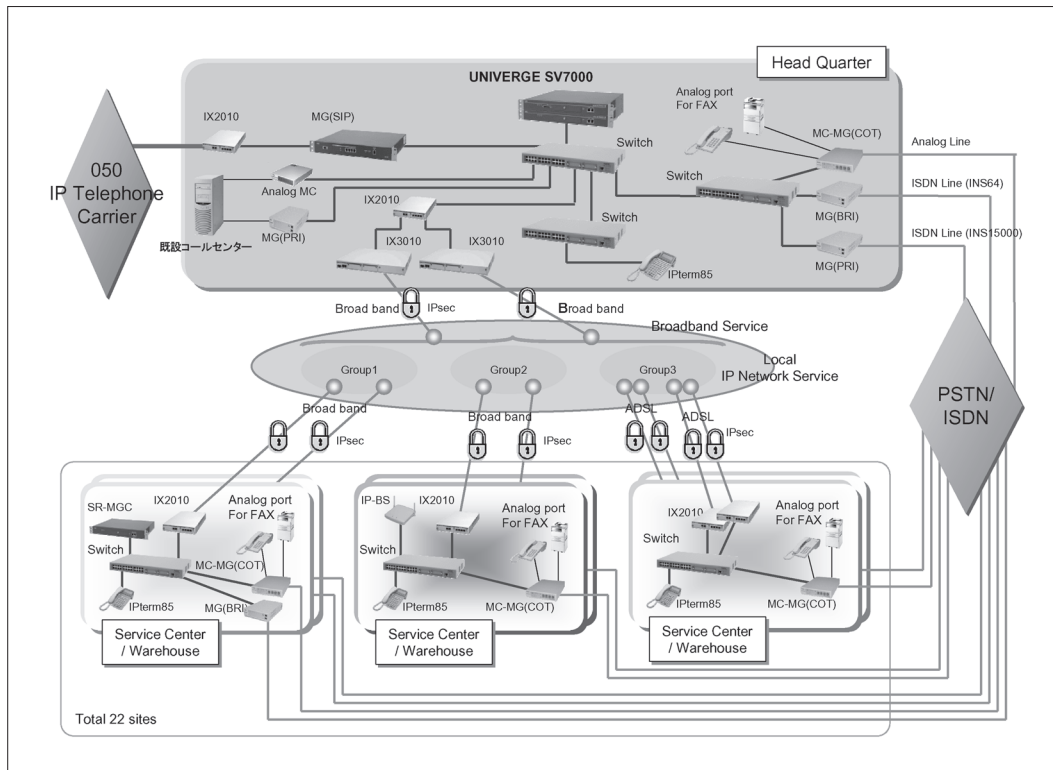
Head Quarter

UNIVERGE SV7000

050
IP Telephone
Carrier

IX2010

MG(SIP)

Analog port
For FAX

MC-MG(COT)

Analog Line

Switch

Analog MC

Switch

ISDN Line (INS64)

IX2010

MG(BRI)

MG(PRI)

既設コールセンター

IX3010

IX3010

Switch

ISDN Line (INS15000)

MG(PRI)

IPterm85

Broad band

IPsec

Broad band

Broadband Service

Local
IP Network Service

Group1

Group2

Group3

Broad band

Broad band

ADSL

ADSL

IPsec

IPsec

IPsec

PSTN/
ISDN

SR-MGC

IX2010

Analog port
For FAX

Switch

MC-MG(COT)

IPterm85

MG(BRI)

Service Center
/ Warehouse

IP-BS

IX2010

Analog port
For FAX

Switch

IPterm85

MC-MG(COT)

Service Center
/ Warehouse

IX2010

Analog port
For FAX

Switch

IPterm85

MC-MG(COT)

Service Center
/ Warehouse

Total 22 sites